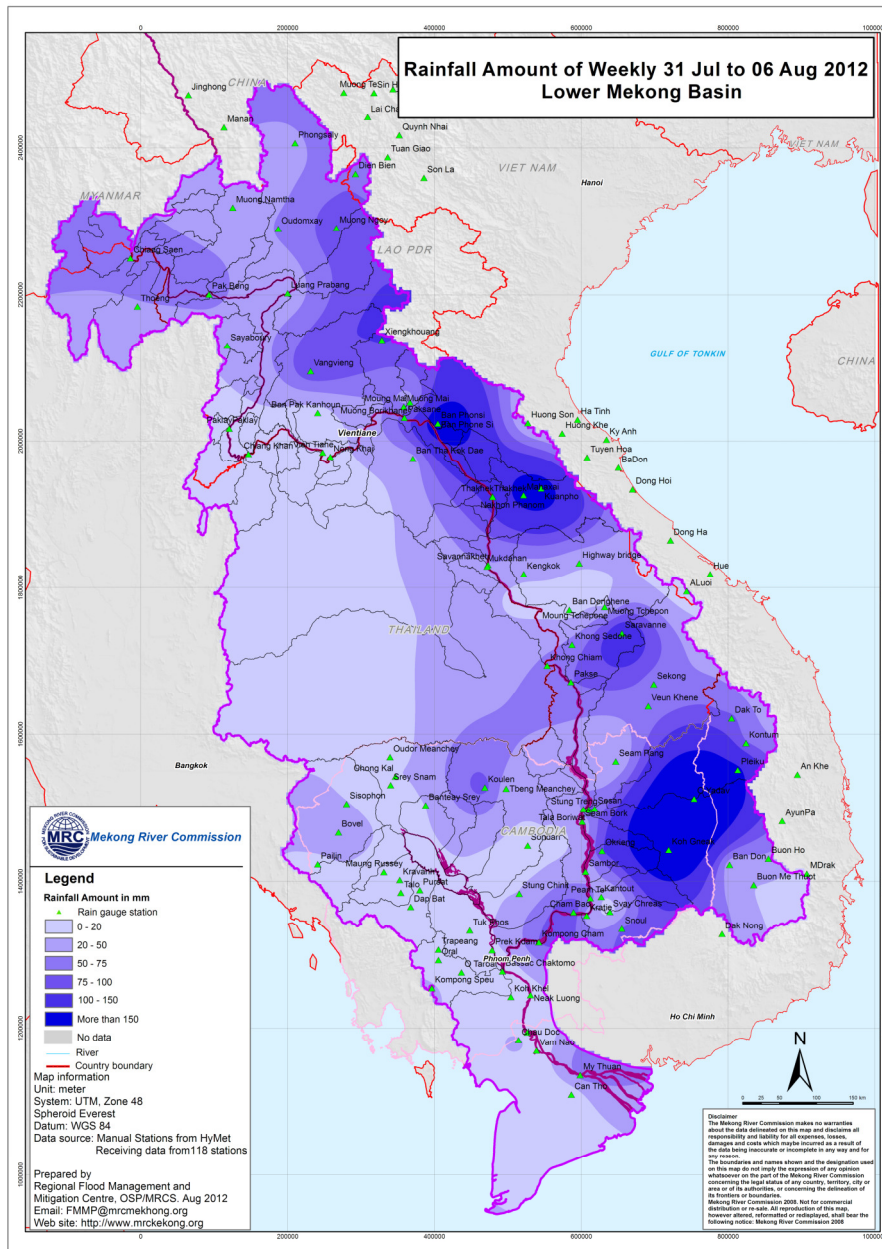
Rainfall Amount of Weekly 31 Jul to 06 Aug 2012
Lower Mekong Basin

0
200000
400000
600000
800000
1000000

2400000
2200000
2000000
1800000
1600000
1400000
1200000
1000000

CHINA
VIET NAM
MYANMAR
LAO PDR
THAILAND
CAMBODIA
GULF OF TONKIN
CHINA
Hanoi
Vientiane
Bangkok
Phnom Penh
Ho Chi Minh

Jinghong
Manan
Muong TeSin
Lai Chau
Quynh Nhai
Tuan Giao
Son La
Dien Bien
Phongsaly
Muong Namtha
Oudomxay
Muong Ngoy
Chiang Saen
Thoeng
Pak Beng
Luang Prabang
Xiengkhouang
Sayabouly
Vangvieng
Muong Mai
Muong Mai
Paksan
Ban Pak Kanhoun
Muong Borikhan
Pakse
Pak Kayung
Pakxay
Chiang Khan
Vientiane
Nong Khai
Ban Phonsi
Ban Phone Si
Ban Tha Kok Dae
Huong Son
Ha Tinh
Huong Khe
Ky Anh
Tuyen Hoa
BaDon
Dong Hoi
Thakhek
Nakhon Phanom
Mahaxai
Gnanpho
Dong Ha
Hue
ALuoi
Savannakhet
Mukdahan
Kengkok
Highway bridge
Ban Dongphene
Muong Tchepon
Moung Tchepone
Saravanne
Khong Sedone
Khong Chiam
Pakse
Sekong
Veun Khene
Dak To
Kontum
Pleiku
An Khe
AyunPa
Seam Pang
Oudor Meanchey
Chong Kal
Srey Snam
Sisophon
Koulen
Tbeng Meanchey
Banteay Srey
Stung Treng
Sesan
Seam Bork
Tala Boriwat
Bovel
Soluan
Oleang
Koh Orsey
Sambor
Ban Don
Buon Ho
MDrak
Buon Me Thuot
Pailin
Maung Russey
Kravanh
Pursat
Talo
Dap Bat
Stung Chinit
Peam Te
Kantout
Kratie
Svay Chreas
Cham Bao
Snoul
Kompong Cham
Dak Nong
Tuk Phos
Trapeang
Oral
Prek Kdam
Tarcol
Bassac
Chaktomo
Kompong Speu
Koh Khel
Neak Luong
Chau Doc
Vam Nao
My Thuan
Can Tho

MRC Mekong River Commission
MEKONG RIVER COMMISSION FOR SUSTAINABLE DEVELOPMENT

Legend
Rainfall Amount in mm
Rain gauge station
0 - 20
20 - 50
50 - 75
75 - 100
100 - 150
More than 150
No data
River
Country boundary

Map information
Unit: meter
System: UTM, Zone 48
Spheroid Everest
Datum: WGS 84
Data source: Manual Stations from HyMet Receiving data from118 stations

Prepared by
Regional Flood Management and Mitigation Centre, OSP/MRCS. Aug 2012
Email: FMMP@mrcmekhong.org
Web site: http://www.mrckekong.org

N
0 25 50 100 150 km

Disclaimer
The Mekong River Commission makes no warranties about the data delineated on this map and disclaims all responsibility and liability for all expenses, losses, damages and costs which maybe incurred as a result of the data being inaccurate or incomplete in any way and for any reason.
The boundaries and names shown and the designation used on this map do not imply the expression of any opinion whatsoever on the part of the Mekong River Commission concerning the legal status of any country, territory, city or area or of its authorities, or concerning the delineation of its frontiers or boundaries.
Mekong River Commission 2008. Not for commercial distribution or re-sale. All reproduction of this map, however altered, reformatted or redisplayed, shall bear the following notice: Mekong River Commission 2008